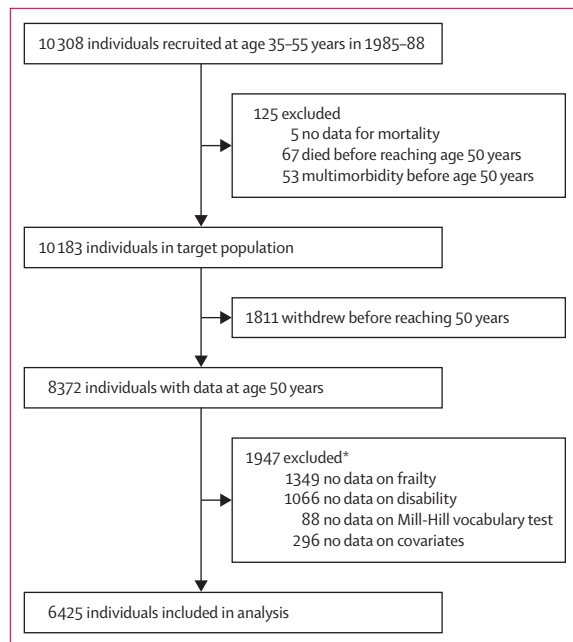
10 308 individuals recruited at age 35–55 years in 1985–88

125 excluded
5 no data for mortality
67 died before reaching age 50 years
53 multimorbidity before age 50 years

10 183 individuals in target population

1811 withdrew before reaching 50 years

8372 individuals with data at age 50 years

1947 excluded*
1349 no data on frailty
1066 no data on disability
88 no data on Mill-Hill vocabulary test
296 no data on covariates

6425 individuals included in analysis